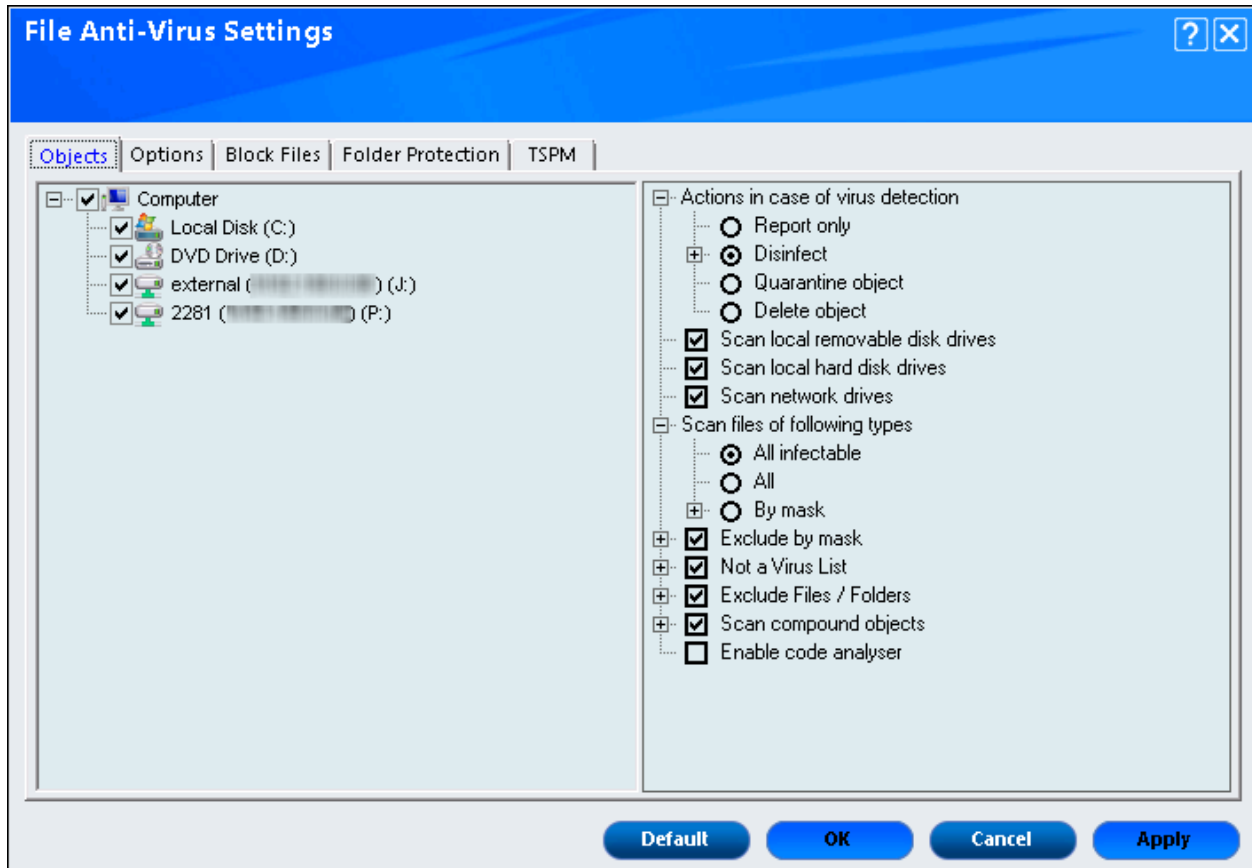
File Anti-Virus Settings

?

Objects | Options | Block Files | Folder Protection | TSPM

Computer
Local Disk (C:)
DVD Drive (D:)
external ([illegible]) (J:)
2281 ([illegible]) (P:)

Actions in case of virus detection
Report only
Disinfect
Quarantine object
Delete object
Scan local removable disk drives
Scan local hard disk drives
Scan network drives
Scan files of following types
All infectable
All
By mask
Exclude by mask
Not a Virus List
Exclude Files / Folders
Scan compound objects
Enable code analyser

Default OK Cancel Apply